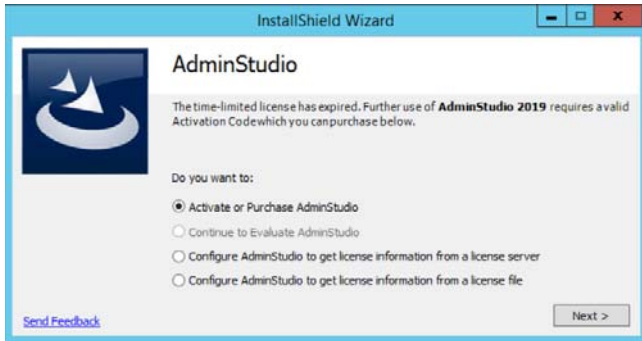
InstallShield Wizard

AdminStudio

The time-limited license has expired. Further use of **AdminStudio 2019** requires a valid Activation Codewhich you canpurchase below.

Do you want to:

Activate or Purchase AdminStudio

Continue to Evaluate AdminStudio

Configure AdminStudio to get license information from a license server

Configure AdminStudio to get license information from a license file

Send Feedback

Next >